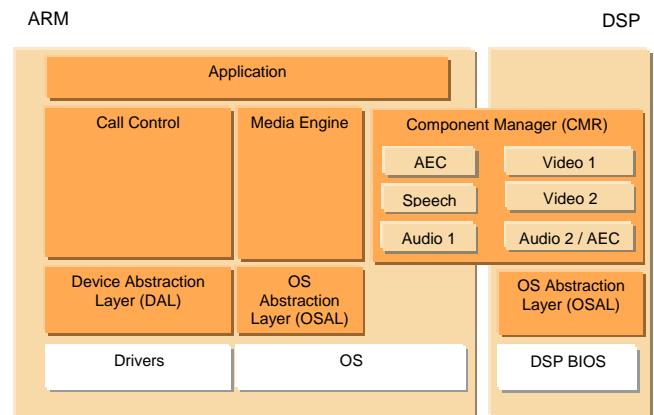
ARM

DSP

Application

Call Control

Media Engine

Component Manager (CMR)

AEC

Video 1

Speech

Video 2

Audio 1

Audio 2 / AEC

Device Abstraction Layer (DAL)

OS Abstraction Layer (OSAL)

OS Abstraction Layer (OSAL)

Drivers

OS

DSP BIOS